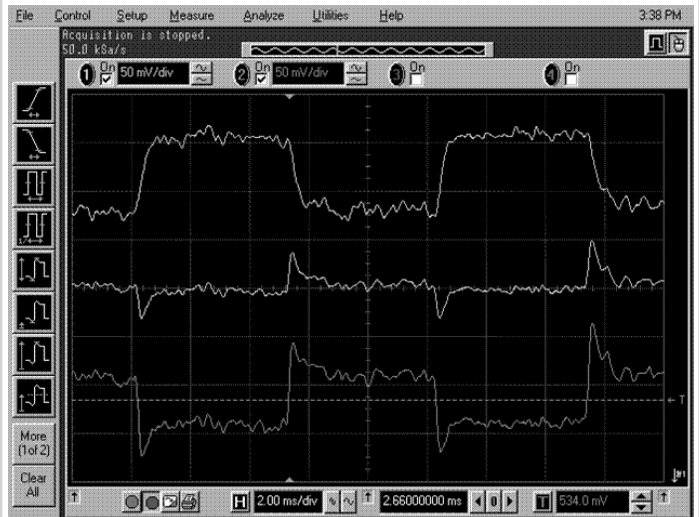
File Control Setup Measure Analyze Utilities Help 3:38 PM

Acquisition is stopped.
50.0 kSa/s

1 On 50 mV/div 2 On 50 mV/div 3 On 4 On

More (1 of 2)

Clear All

H 2.00 ms/div 2.66000000 ms T 534.0 mV

T